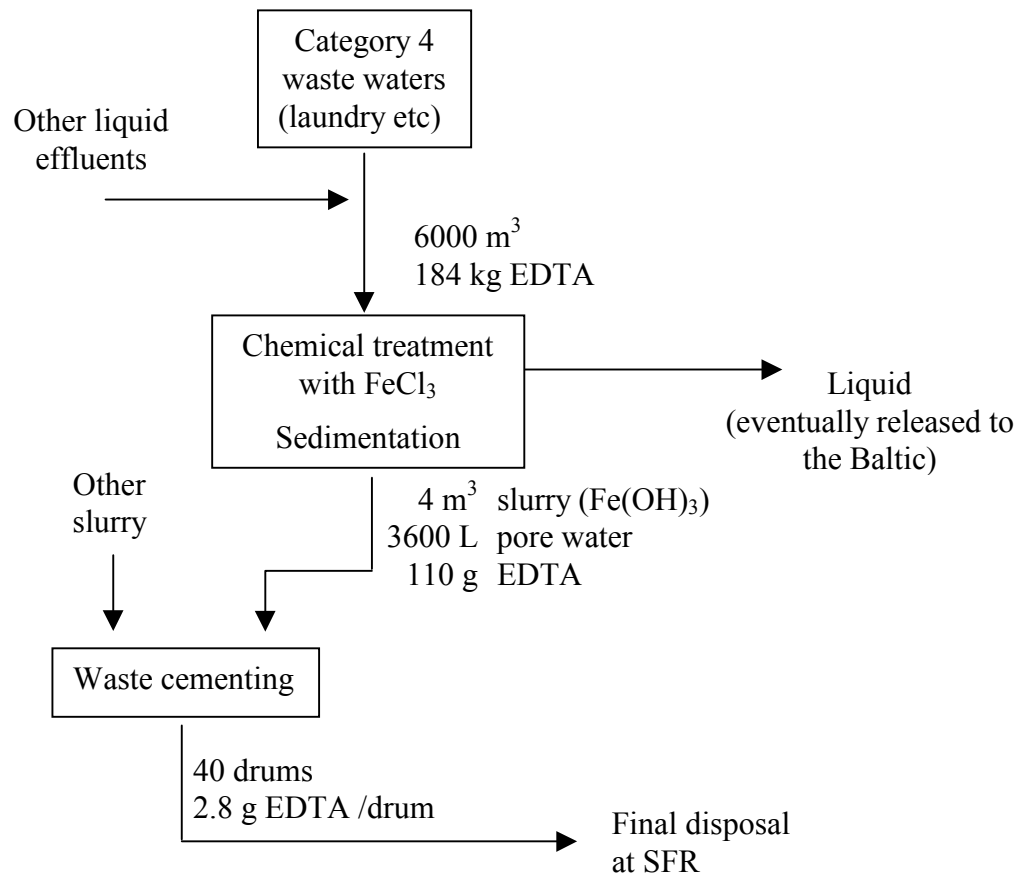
Category 4 waste waters (laundry etc)

Other liquid effluents

6000 $m^3$
184 kg EDTA

Chemical treatment with $FeCl_3$
Sedimentation

Liquid (eventually released to the Baltic)

Other slurry

4 $m^3$ slurry ($Fe(OH)_3$)
3600 L pore water
110 g EDTA

Waste cementing

40 drums
2.8 g EDTA /drum

Final disposal at SFR